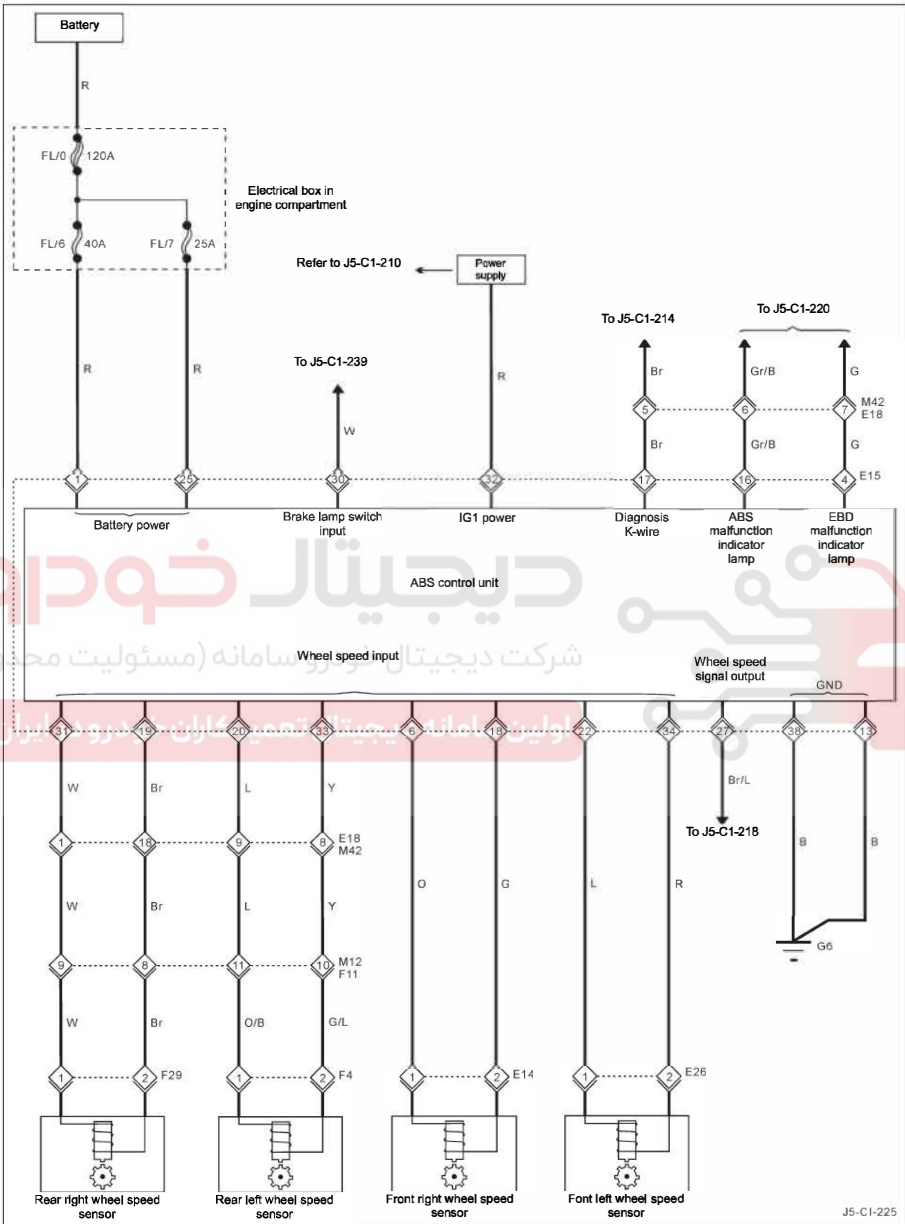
Battery

R

FL/0 120A

Electrical box in engine compartment

FL/6 40A FL/7 25A

Refer to J5-C1-210

Power supply

To J5-C1-214

To J5-C1-220

To J5-C1-239

R R R

Br Gr/B G

5 6 7 M42 E18

W

Br Gr/B G

1 25 30 32 17 16 4 E15

Battery power

Brake lamp switch input

IG1 power

Diagnosis K-wire

ABS malfunction indicator lamp

EBD malfunction indicator lamp

ABS control unit

شرکت دیجیتال خودرو سامانه (مسئولیت محدود)

Wheel speed input

Wheel speed signal output

GND

31 19 20 33 6 18 22 34 27 38 13

W Br L Y

Br/L

To J5-C1-218

1 18 9 8 E18 M42

O G L R

B B

W Br L Y

G6

9 8 11 10 M12 F11

W Br O/B G/L

1 2 F29 1 2 F4 1 2 E14 1 2 E26

Rear right wheel speed sensor

Rear left wheel speed sensor

Front right wheel speed sensor

Font left wheel speed sensor

J5-CI-225